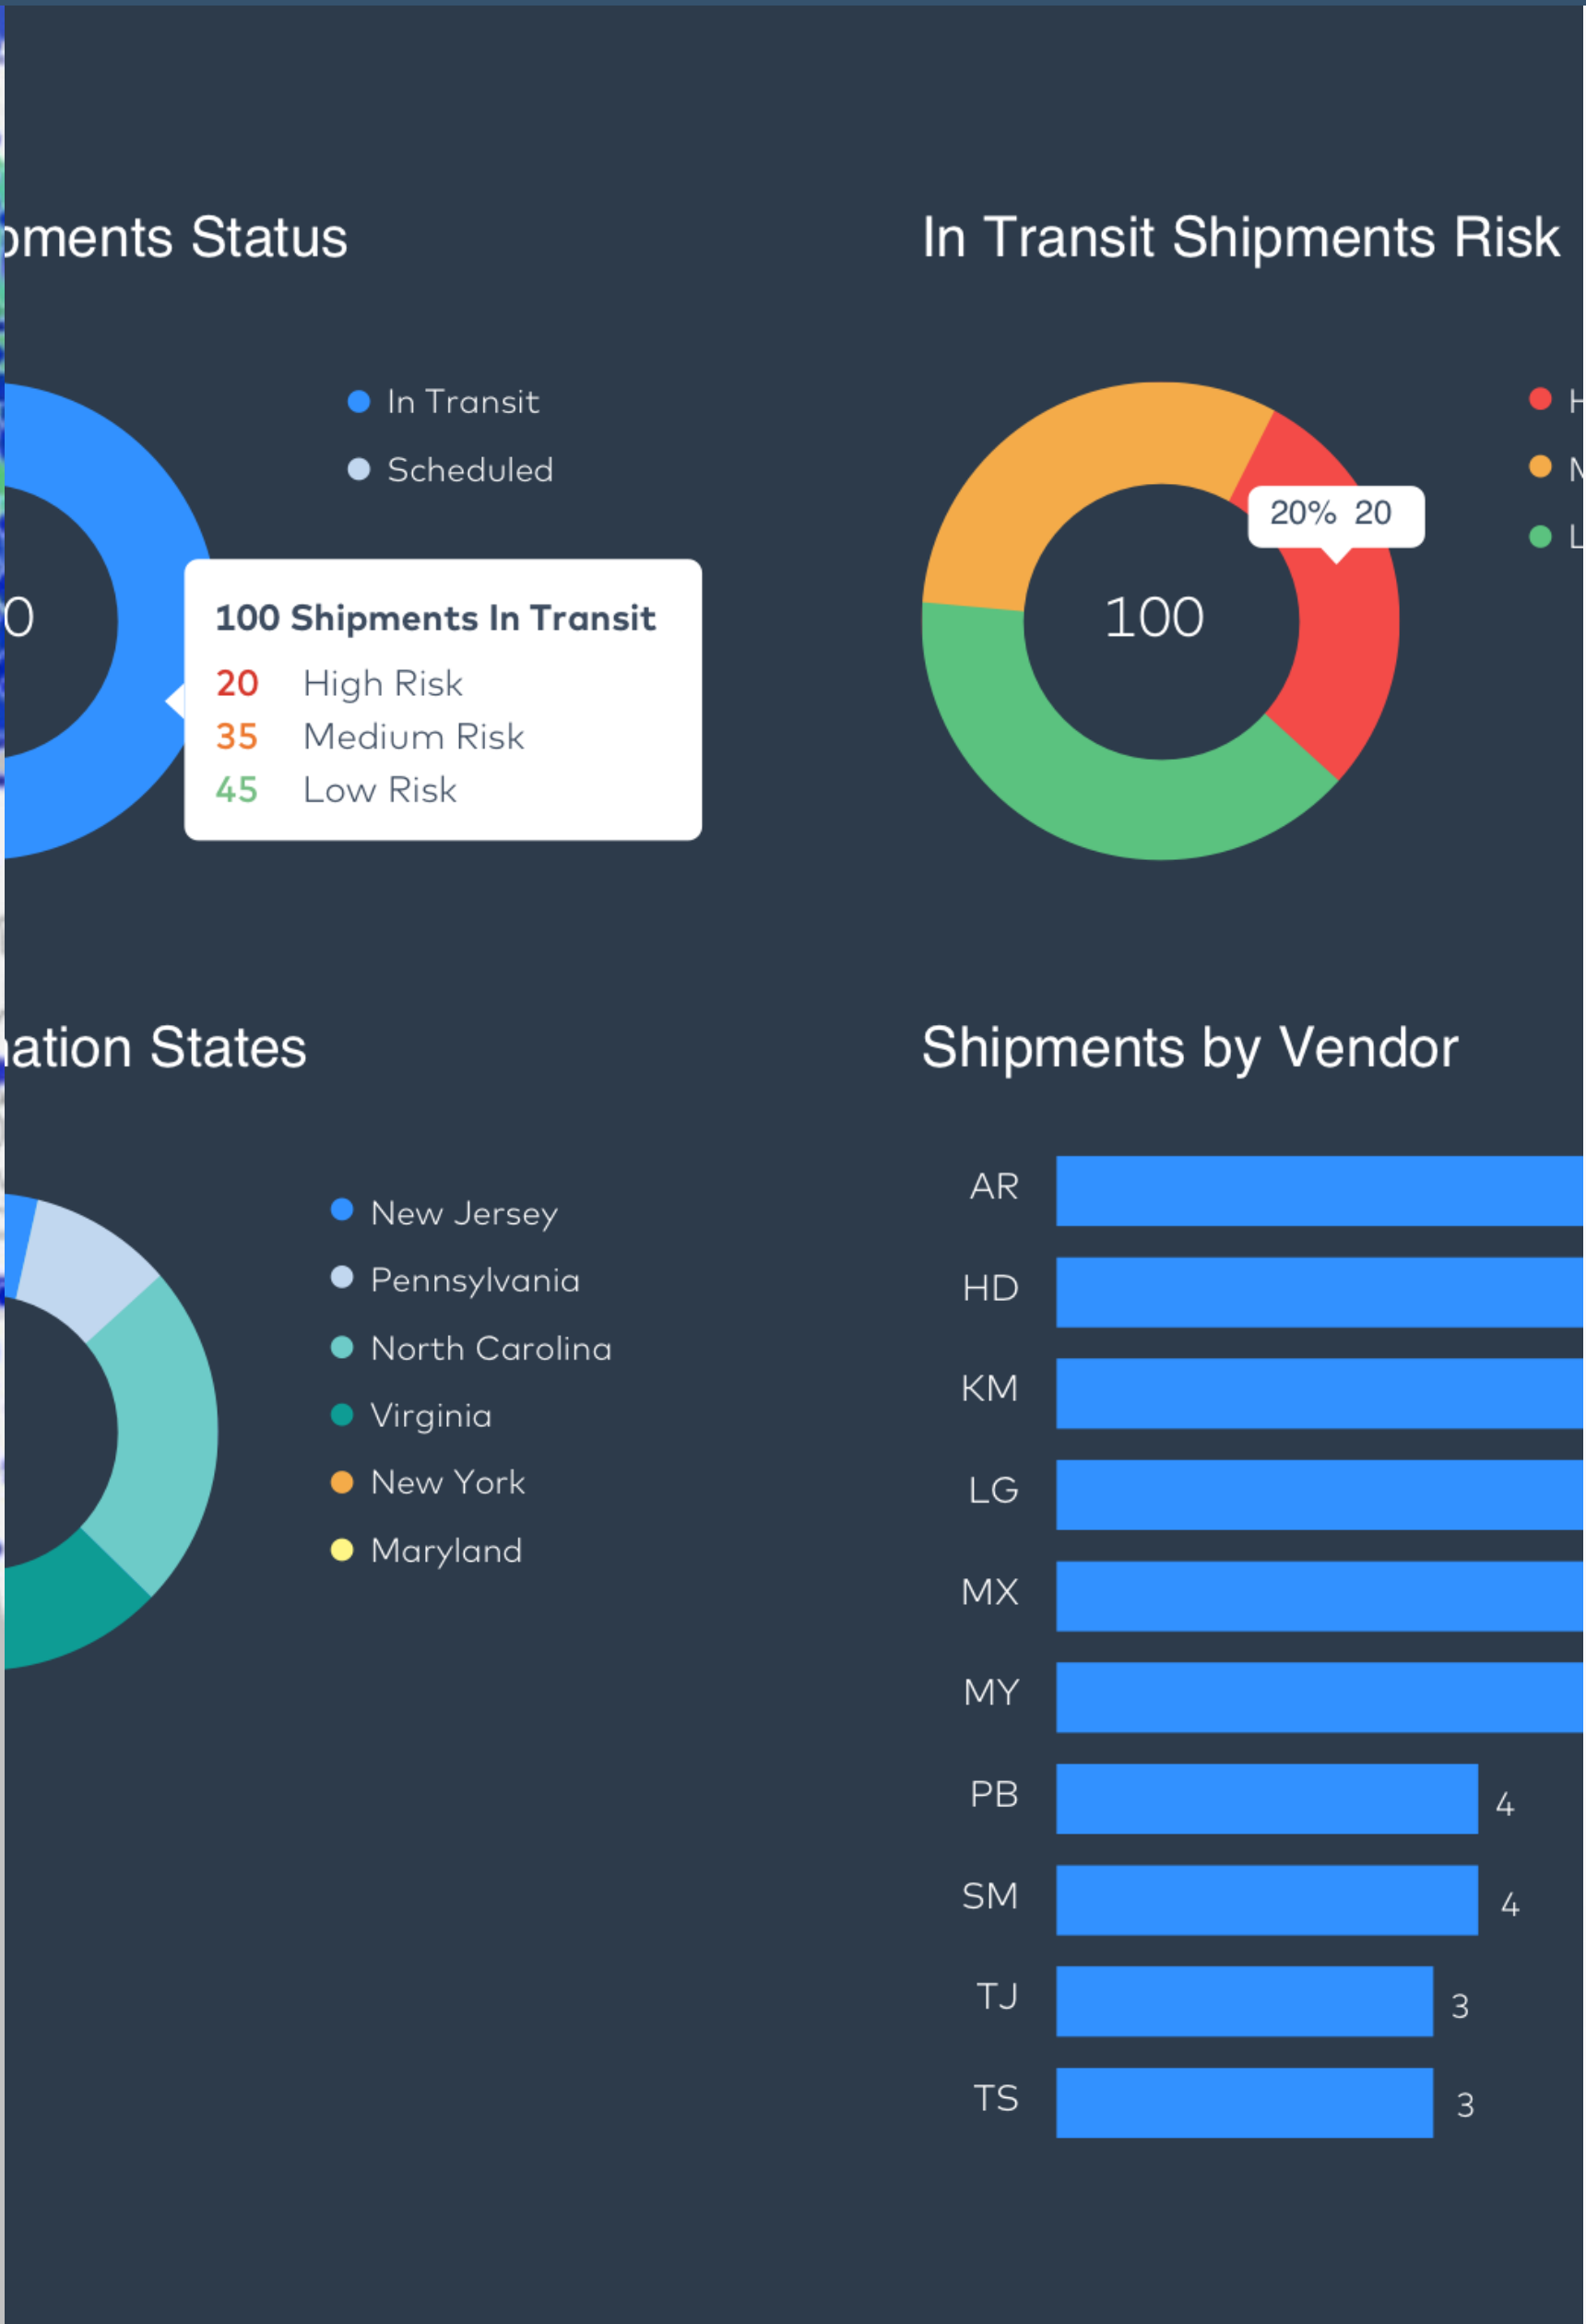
pments Status

In Transit

Scheduled

0

100 Shipments In Transit
20 High Risk
35 Medium Risk
45 Low Risk

In Transit Shipments Risk

20% 20

100

H

M

L

ation States

New Jersey
Pennsylvania
North Carolina
Virginia
New York
Maryland

Shipments by Vendor

| | |
|---|---|
| AR | |
| HD | |
| KM | |
| LG | |
| MX | |
| MY | |
| PB | 4 |
| SM | 4 |
| TJ | 3 |
| TS | 3 |